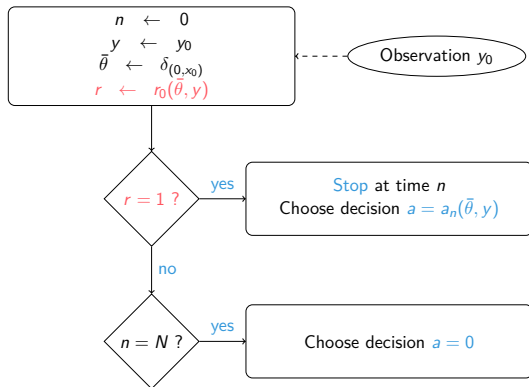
$n \leftarrow 0$
$y \leftarrow y_0$
$\bar{\theta} \leftarrow \delta_{(0,x_0)}$
$r \leftarrow r_0(\bar{\theta}, y)$

Observation $y_0$

$r = 1$ ?

yes

Stop at time $n$
Choose decision $a = a_n(\bar{\theta}, y)$

no

$n = N$ ?

yes

Choose decision $a = 0$